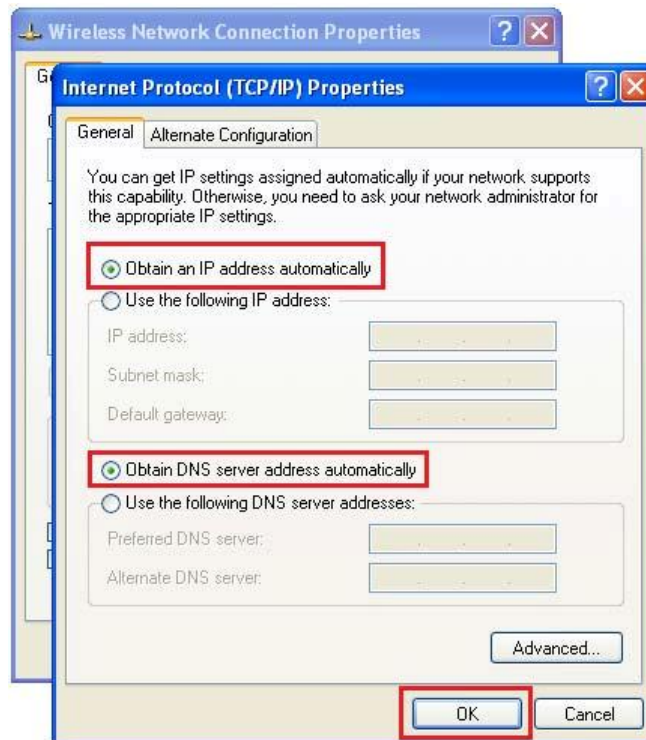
Wireless Network Connection Properties

Internet Protocol (TCP/IP) Properties

General | Alternate Configuration

You can get IP settings assigned automatically if your network supports this capability. Otherwise, you need to ask your network administrator for the appropriate IP settings.

Obtain an IP address automatically

Use the following IP address:

IP address:

Subnet mask:

Default gateway:

Obtain DNS server address automatically

Use the following DNS server addresses:

Preferred DNS server:

Alternate DNS server:

Advanced...

OK

Cancel